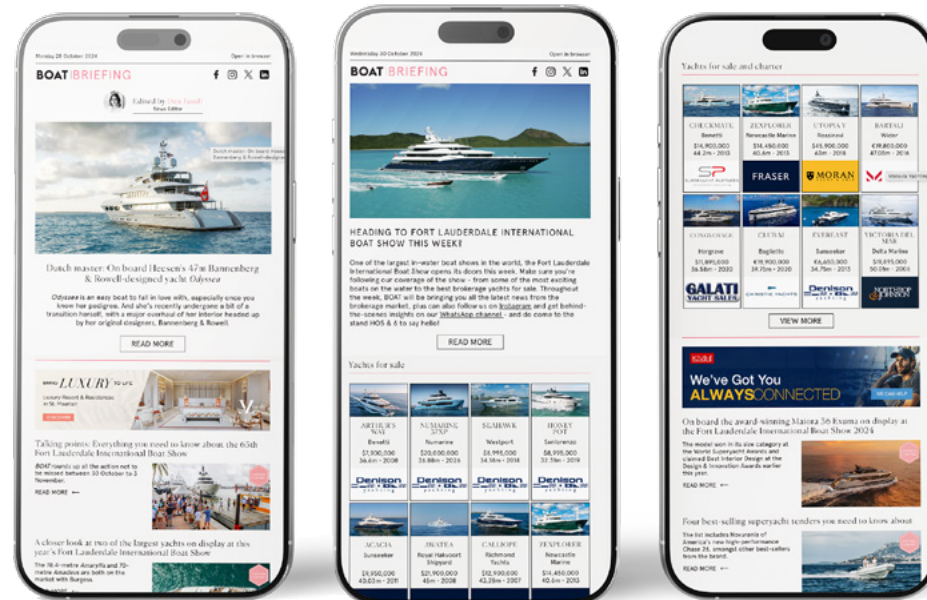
Monday 28 October 2024

Open in browser

BOAT BRIEFING

Edited by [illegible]

News Editor

Dutch master: On board Heesen's 47m Bannenberg & Rowell-designed yacht Odyssea

Odyssea is an easy boat to fall in love with, especially once you know her pedigree. And she's recently undergone a bit of a transition herself, with a major overhaul of her interior headed up by her original designers, Bannenberg & Rowell.

READ MORE

LUXURY

Talking points: Everything you need to know about the 65th Fort Lauderdale International Boat Show

BOAT rounds up all the action not to be missed between 30 October to 3 November.

READ MORE

A closer look at two of the largest yachts on display at this year's Fort Lauderdale International Boat Show

Wednesday 30 October 2024

Open in browser

BOAT BRIEFING

HEADING TO FORT LAUDERDALE INTERNATIONAL BOAT SHOW THIS WEEK?

One of the largest in-water boat shows in the world, the Fort Lauderdale International Boat Show opens its doors this week. Make sure you're following our coverage of the show – from some of the most exciting boats on the water to the best brokerage yachts for sale. Throughout the week, BOAT will be bringing you all the latest news from the brokerage market, plus can also follow us on Instagram and get behind-the-scenes insights on our WhatsApp channel - and do come to the stand HOS & 6 to say hello!

READ MORE

Yachts for sale

| ARTHUR'S WAY | NUMARINE 37XP | SEAHAWK | HONEY POT |
|---|---|---|---|
| Benetti | Numarine | Westport | Sanlorenzo |
| $7,900,000 | $20,000,000 | $6,995,000 | $8,995,000 |
| 36.6m - 2008 | 36.88m - 2016 | 34.18m - 2018 | 32.99m - 2019 |
| Denison | Denison | Denison | Denison |

| ACACIA | INVICTA | CALLIOPE | ZEXPLORER |
|---|---|---|---|
| Sunseeker | Royal Hakvoort Shipyard | Richmond Yachts | Newcastle Marine |
| $9,950,000 | $21,900,000 | $12,900,000 | $14,450,000 |
| 40.03m - 2011 | 45m - 2008 | 43.28m - 2007 | 40.6m - 2015 |

Yachts for sale and charter

| CHECKMATE | ZEXPLORER | UTOPIA V | BARTALI |
|---|---|---|---|
| Benetti | Newcastle Marine | Rossinavi | Wider |
| $14,900,000 | $14,450,000 | $45,900,000 | €19,800,000 |
| 44.2m - 2015 | 40.6m - 2015 | 50.4m - 2020 | 41.4m - 2016 |
| SP | FRASER | MORAN | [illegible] |

| CONGRESS | CRUYAI | EVEREST | VICTORIA DEL MAR |
|---|---|---|---|
| Horgove | Baglietto | Sunseeker | Delta Marine |
| $11,895,000 | €19,900,000 | €6,650,000 | $19,695,000 |
| 36.58m - 2020 | 34.75m - 2020 | 34.75m - 2013 | 50.09m - 2005 |
| GALATI YACHT SALES | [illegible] | Denison | NORTHROP & JOHNSON |

VIEW MORE

We've Got You ALWAYS CONNECTED

On board the award-winning Maiora 36 Exuma on display at the Fort Lauderdale International Boat Show 2024

The model won its size category at the World Superyacht Awards and claimed Best Interior Design at the Design & Innovation Awards earlier this year.

READ MORE

Four best-selling superyacht tenders you need to know about

The list includes Novurania of America's new high-performance Chase 26, amongst other best-sellers from the brand.

READ MORE